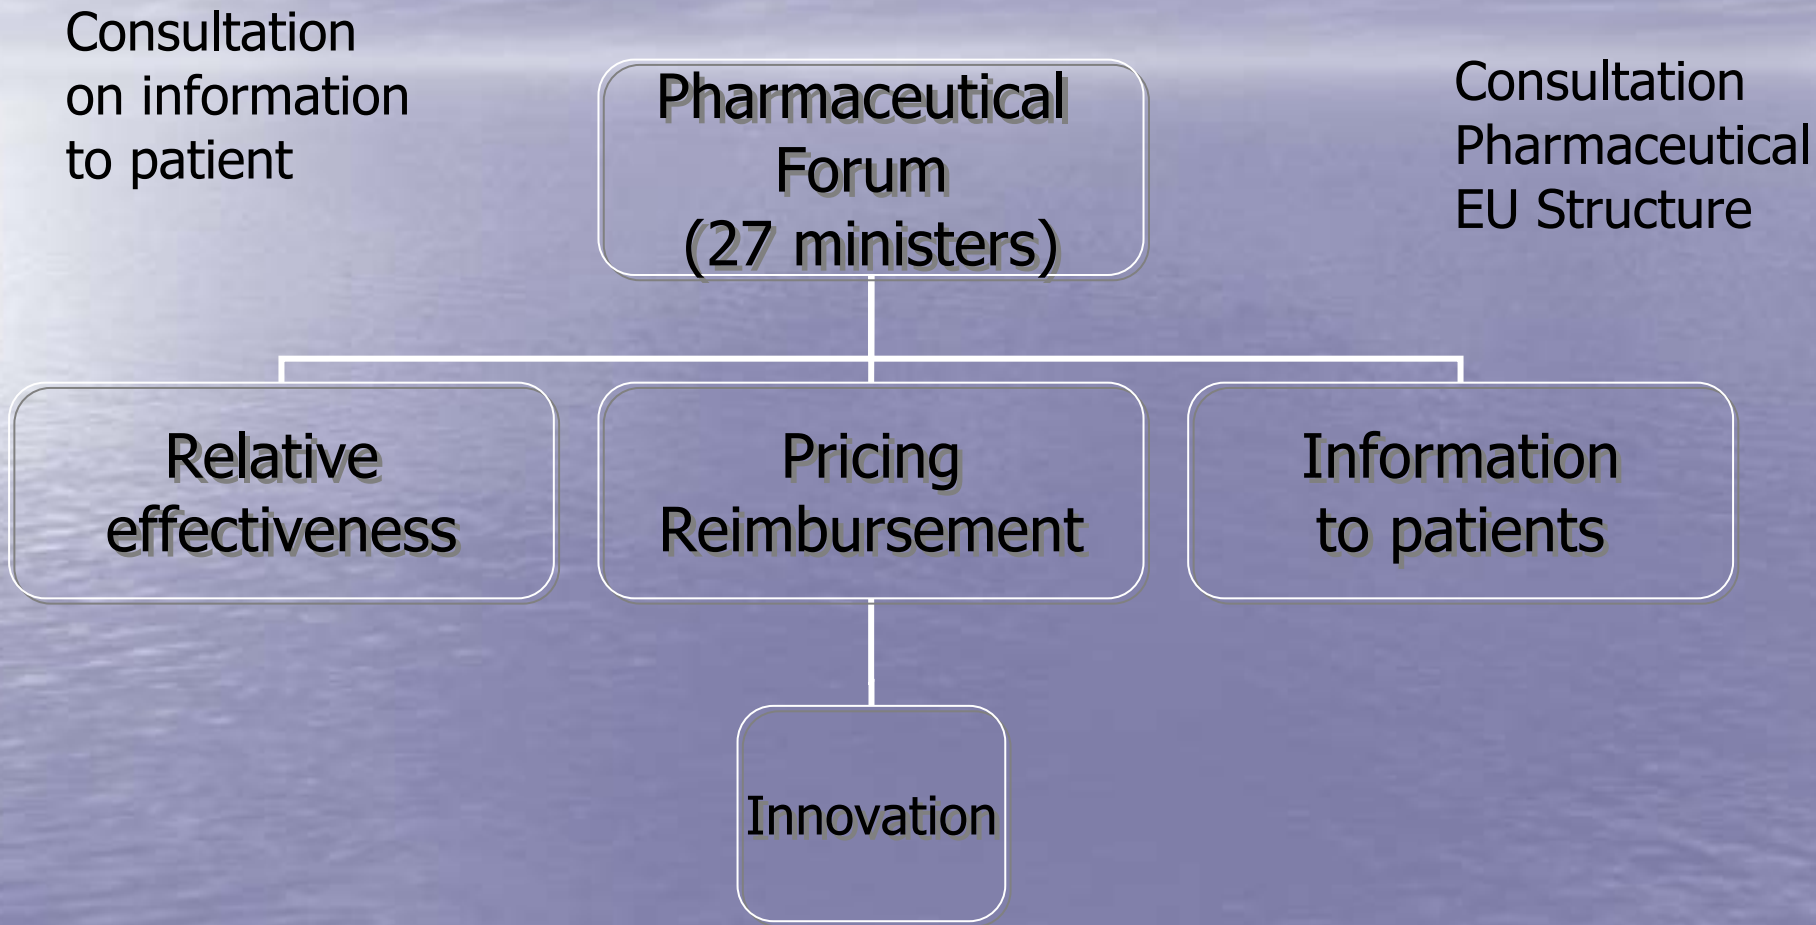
Consultation on information to patient

Pharmaceutical Forum (27 ministers)

Consultation Pharmaceutical EU Structure

Relative effectiveness

Pricing Reimbursement

Information to patients

Innovation